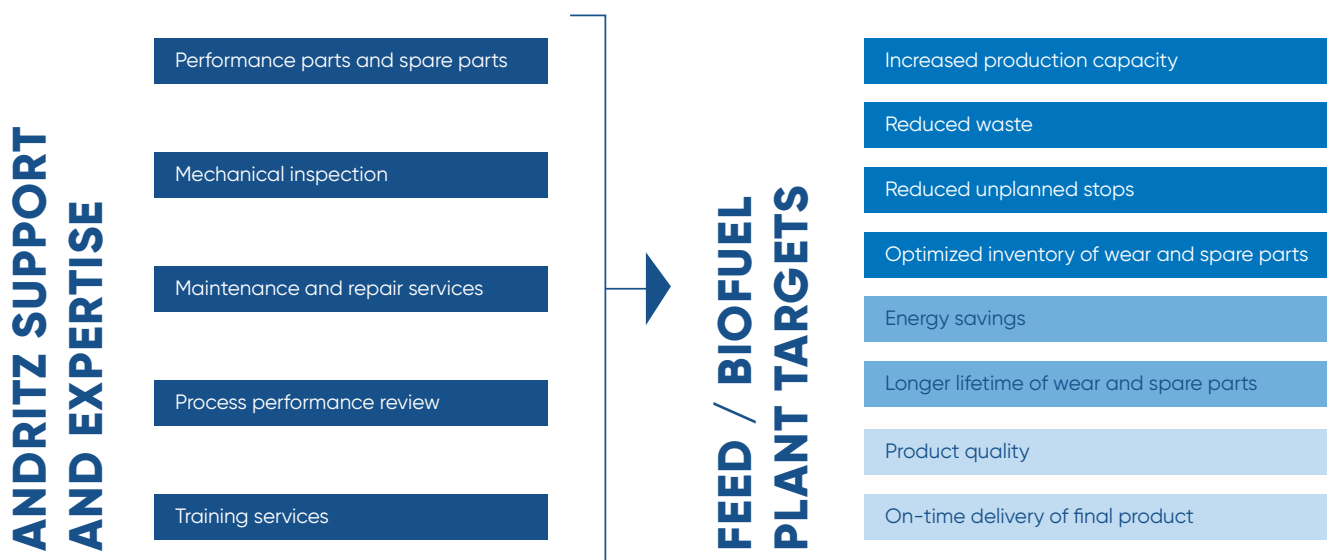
ANDRITZ SUPPORT AND EXPERTISE

Performance parts and spare parts

Mechanical inspection

Maintenance and repair services

Process performance review

Training services

FEED / BIOFUEL PLANT TARGETS

Increased production capacity

Reduced waste

Reduced unplanned stops

Optimized inventory of wear and spare parts

Energy savings

Longer lifetime of wear and spare parts

Product quality

On-time delivery of final product